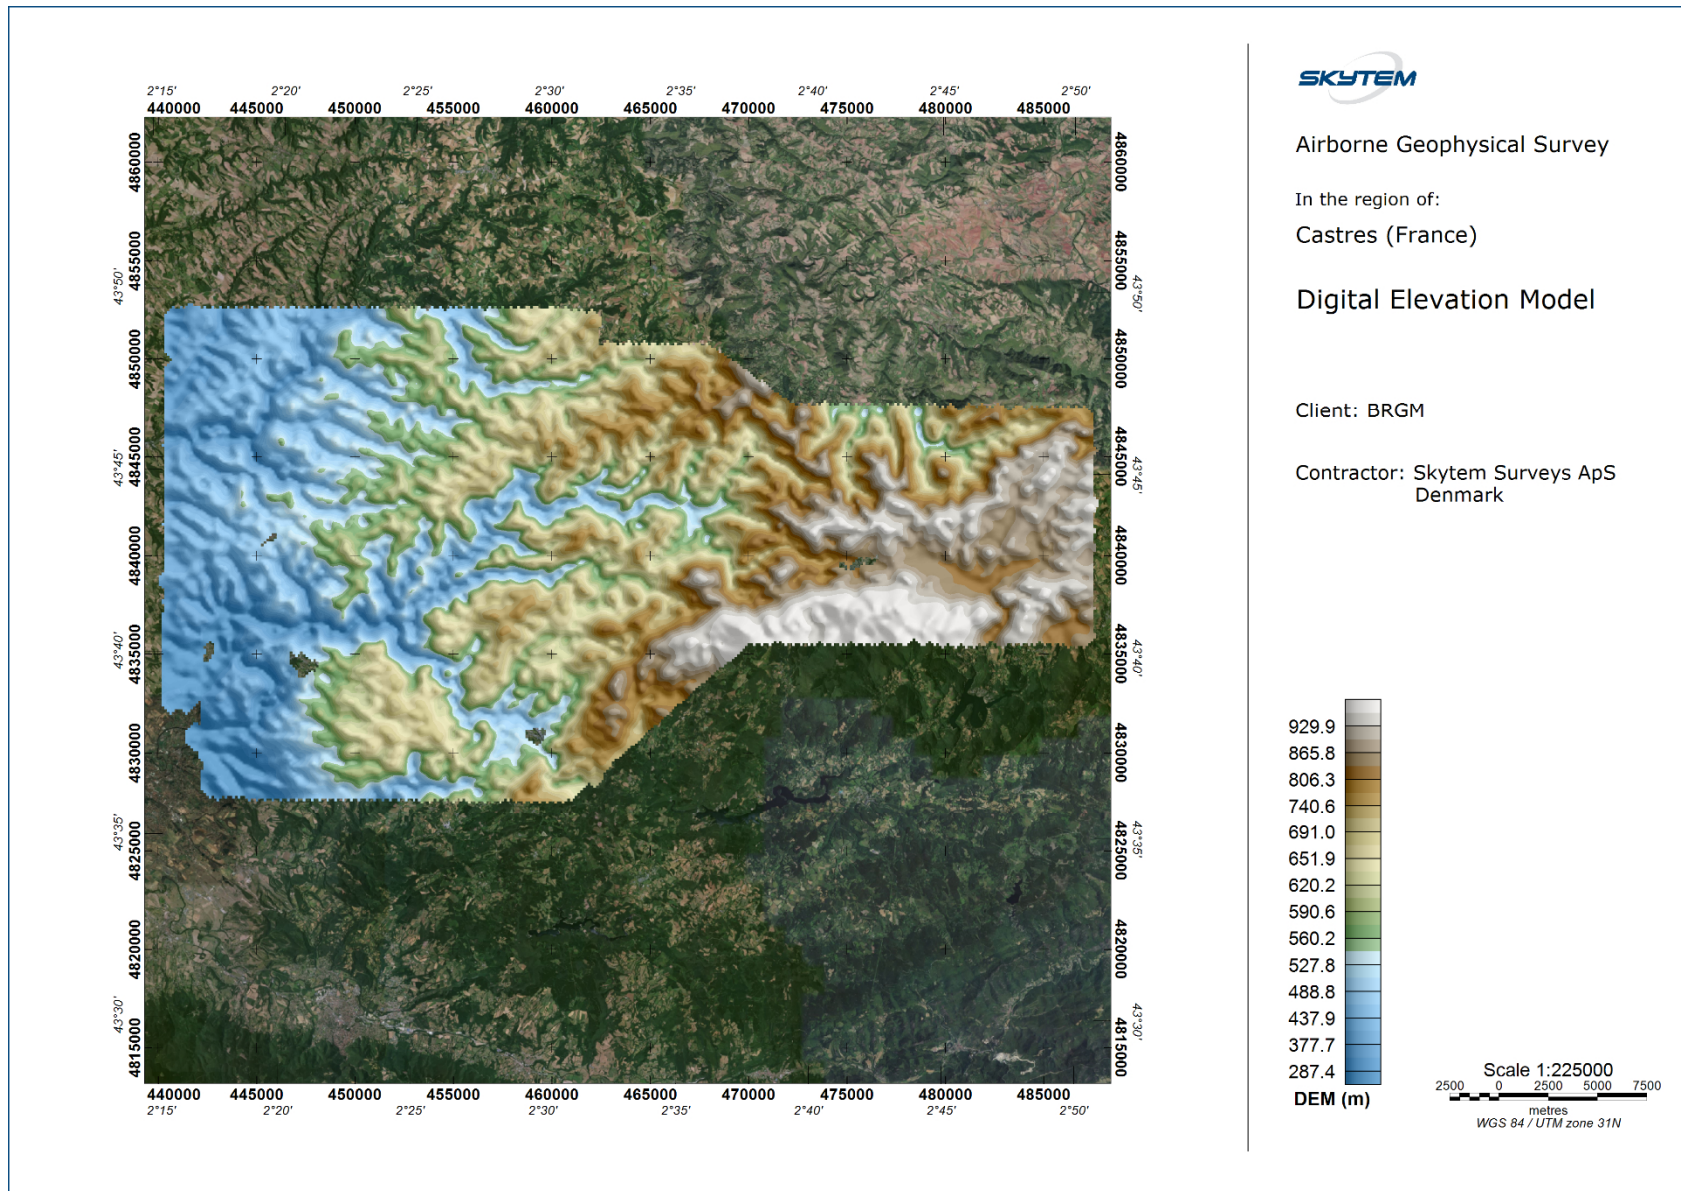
2°15' 2°20' 2°25' 2°30' 2°35' 2°40' 2°45' 2°50'
440000 445000 450000 455000 460000 465000 470000 475000 480000 485000

4860000
4855000
43°50'
4850000
4845000
43°45'
4840000
4835000
43°40'
4830000
4825000
43°35'
4820000
4815000
43°30'

4860000
4855000
43°50'
4850000
4845000
43°45'
4840000
4835000
43°40'
4830000
4825000
43°35'
4820000
4815000
43°30'

440000 445000 450000 455000 460000 465000 470000 475000 480000 485000
2°15' 2°20' 2°25' 2°30' 2°35' 2°40' 2°45' 2°50'

SKYTEM

Airborne Geophysical Survey

In the region of:

Castres (France)

Digital Elevation Model

Client: BRGM

Contractor: Skytem Surveys ApS
Denmark

929.9
865.8
806.3
740.6
691.0
651.9
620.2
590.6
560.2
527.8
488.8
437.9
377.7
287.4
DEM (m)

Scale 1:225000
2500 0 2500 5000 7500
metres
WGS 84 / UTM zone 31N